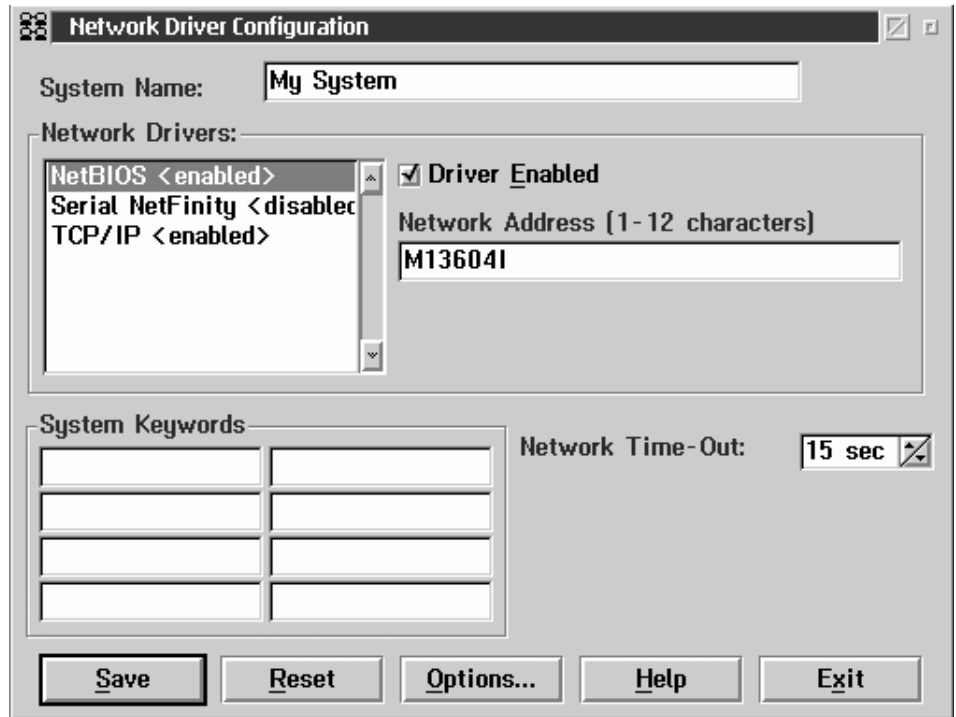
Network Driver Configuration

System Name: My System

Network Drivers:

NetBIOS <enabled>
Serial NetFinity <disablec
TCP/IP <enabled>

☑ Driver Enabled

Network Address (1-12 characters)

M136041

System Keywords

Network Time-Out: 15 sec

Save Reset Options... Help Exit